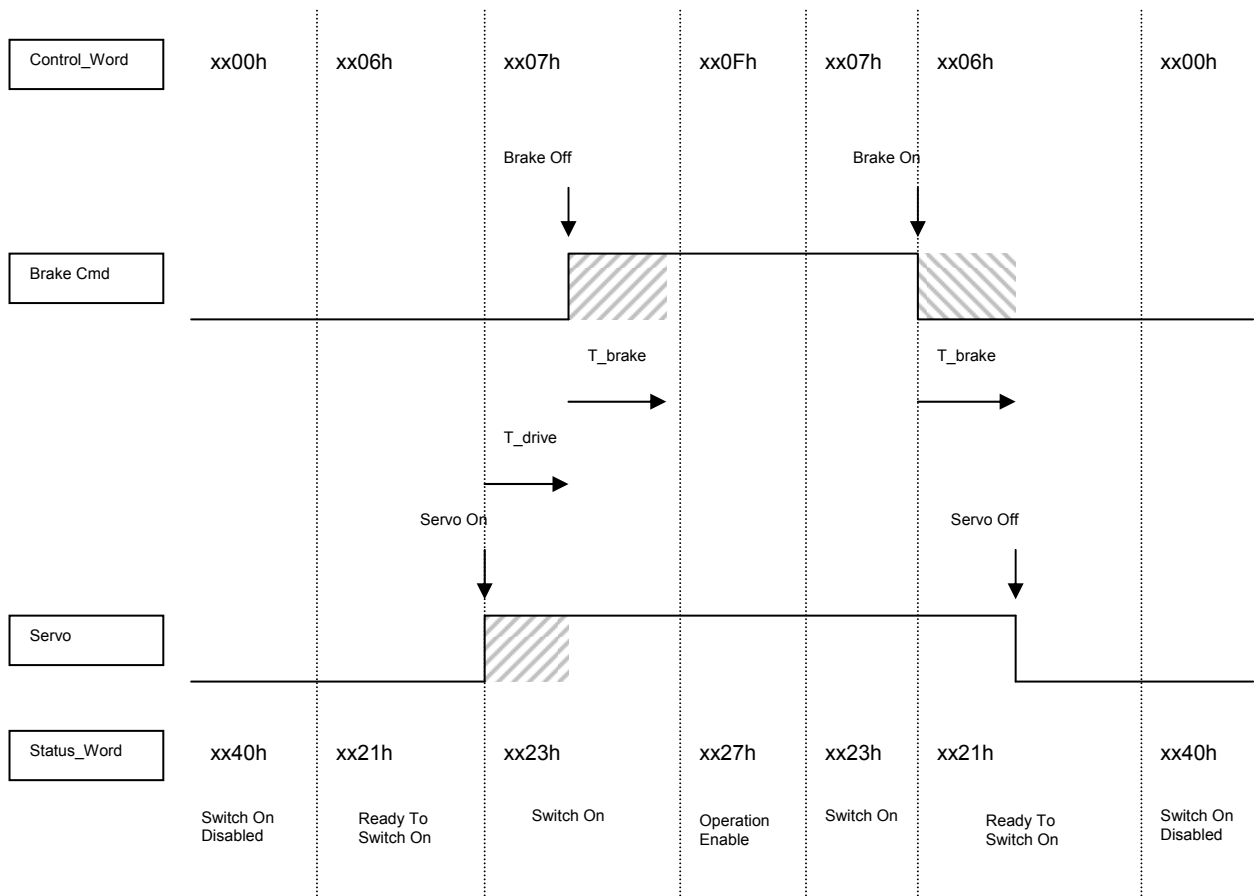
Control_Word xx00h xx06h xx07h xx0Fh xx07h xx06h xx00h

Brake Off

Brake On

Brake Cmd

T_brake

T_brake

T_drive

Servo On

Servo Off

Servo

Status_Word xx40h xx21h xx23h xx27h xx23h xx21h xx40h

Switch On Disabled

Ready To Switch On

Switch On

Operation Enable

Switch On

Ready To Switch On

Switch On Disabled